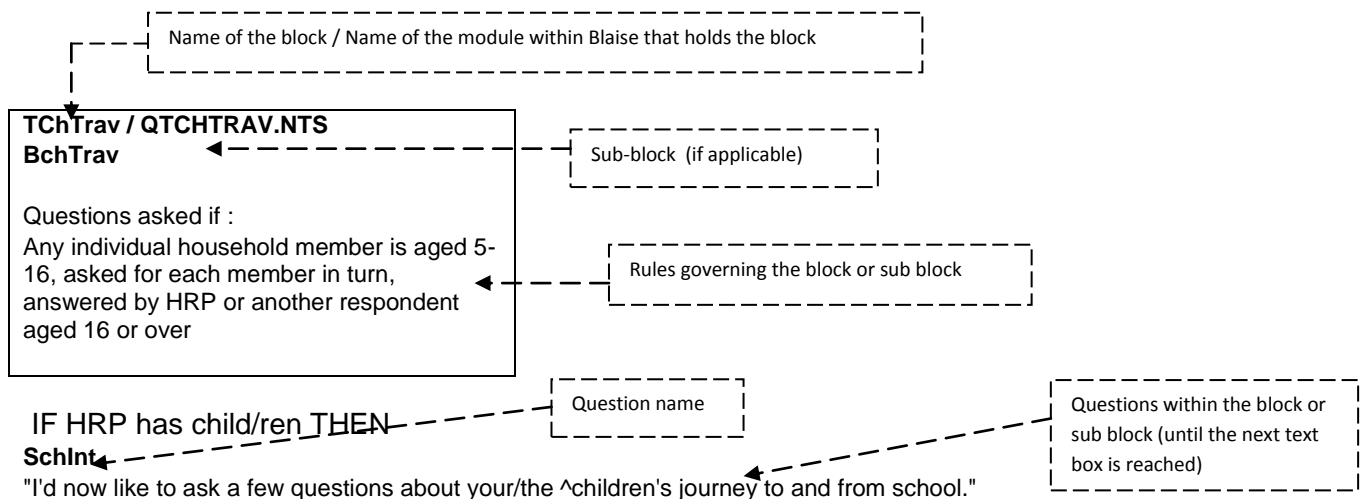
Name of the block / Name of the module within Blaise that holds the block

TChTrav / QTCHTRAV.NTS
BchTrav

Questions asked if :
Any individual household member is aged 5-16, asked for each member in turn, answered by HRP or another respondent aged 16 or over

Sub-block (if applicable)

Rules governing the block or sub block

Question name

Questions within the block or sub block (until the next text box is reached)

IF HRP has child/ren THEN
SchInt
"I'd now like to ask a few questions about your/the ^children's journey to and from school."